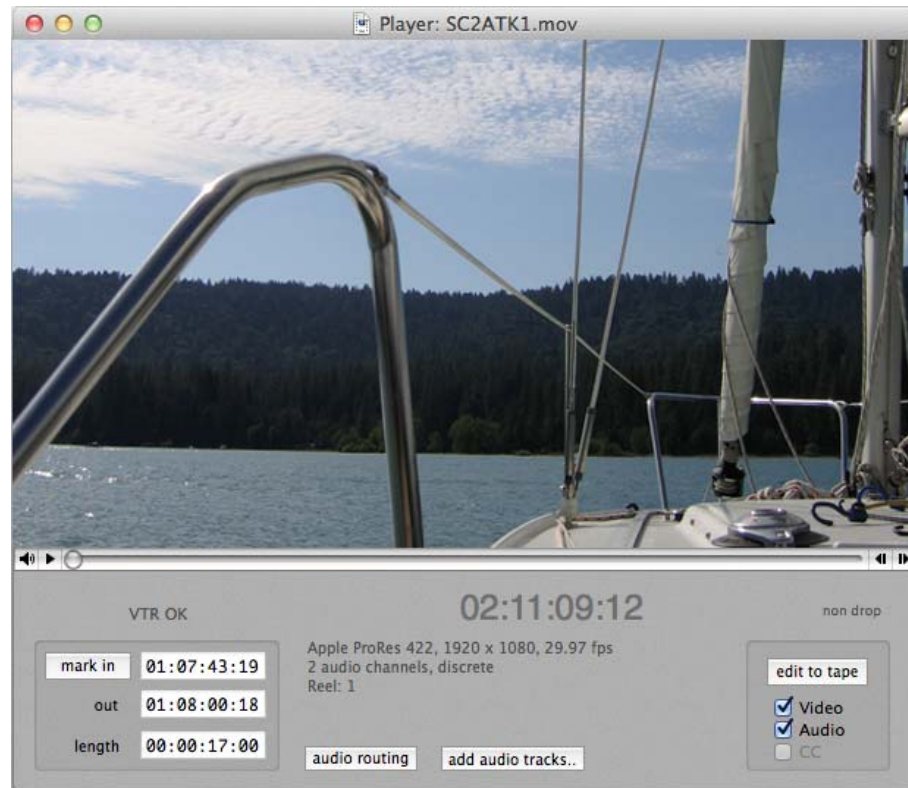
Player: SC2ATK1.mov

VTR OK

02:11:09:12

non drop

mark in 01:07:43:19

out 01:08:00:18

length 00:00:17:00

Apple ProRes 422, 1920 x 1080, 29.97 fps
2 audio channels, discrete
Reel: 1

audio routing

add audio tracks..

edit to tape

Video
Audio
CC